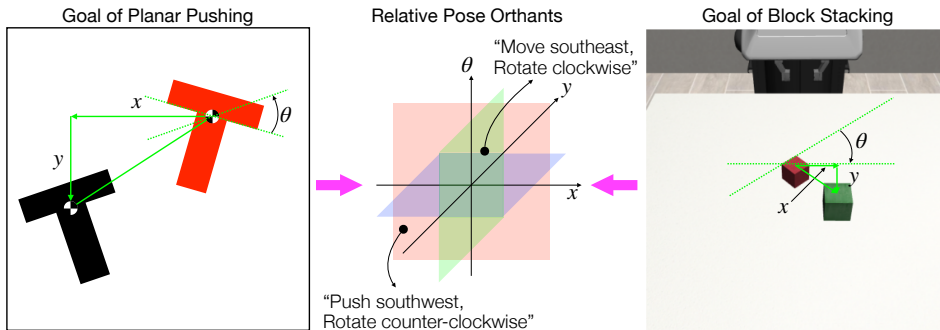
Goal of Planar Pushing

$x$

$\theta$

$y$

Relative Pose Orthants

“Move southeast, Rotate clockwise”

$\theta$

$y$

$x$

“Push southwest, Rotate counter-clockwise”

Goal of Block Stacking

$\theta$

$y$

$x$